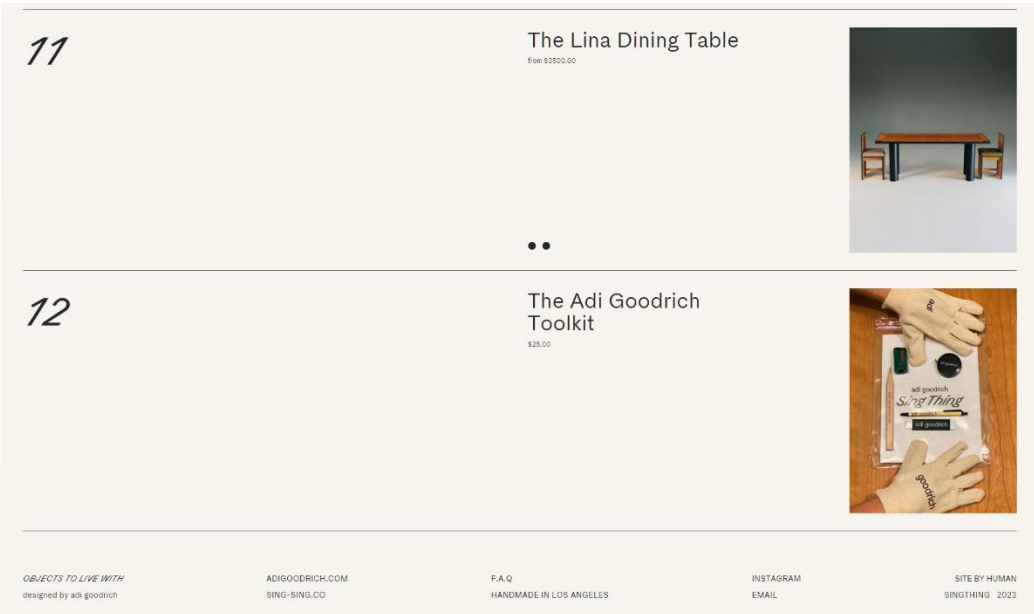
11

The Lina Dining Table

from $3500.00

12

The Adi Goodrich Toolkit

$25.00

adi goodrich
Sing Thing
adi goodrich
goodrich
adi

OBJECTS TO LIVE WITH
designed by adi goodrich

ADIGOODRICH.COM
SING-SING.CO

F.A.Q
HANDMADE IN LOS ANGELES

INSTAGRAM
EMAIL

SITE BY HUMAN
SINGTHING 2023